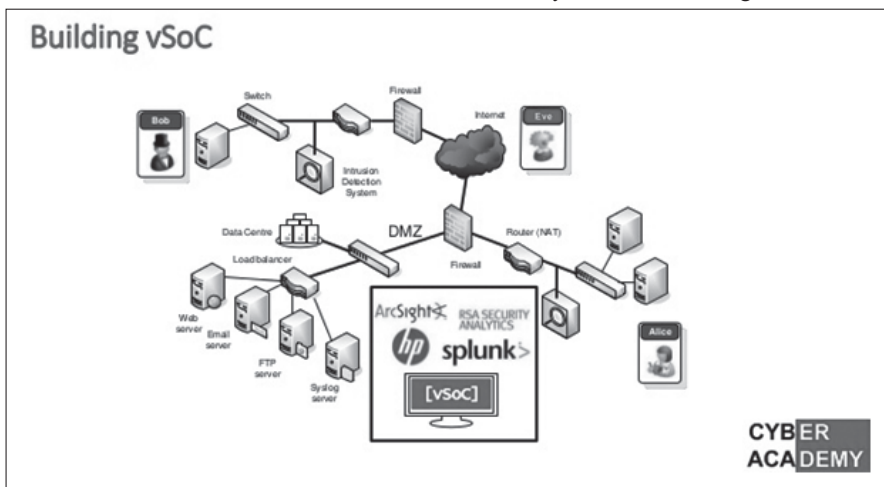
Building vSoC

Switch

Firewall

Internet

Bob

Eve

Intrusion Detection System

Data Centre

DMZ

Router (NAT)

Loadbalancer

Firewall

Web server

Email server

FTP server

Syslog server

ArcSight

RSA SECURITY ANALYTICS

hp

splunk>

[vSoC]

Alice

CYBER
ACADEMY